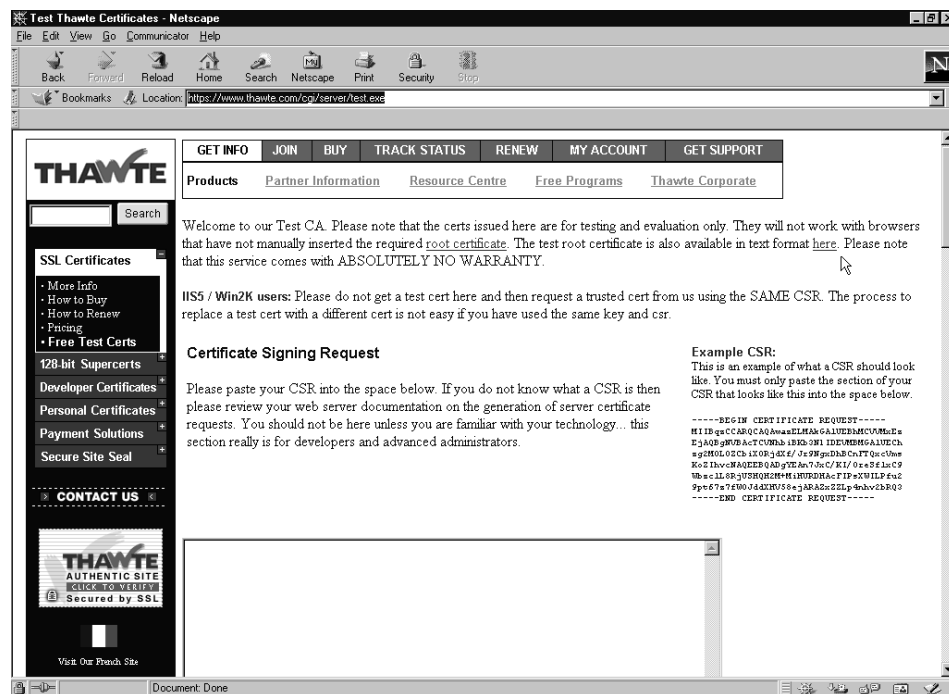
Test Thawte Certificates - Netscape
File Edit View Go Communicator Help
Back Forward Reload Home Search Netscape Print Security Stop
Bookmarks Location: https://www.thawte.com/cgi/server/test.exe

THAWTE
Search

GET INFO JOIN BUY TRACK STATUS RENEW MY ACCOUNT GET SUPPORT
Products Partner Information Resource Centre Free Programs Thawte Corporate

SSL Certificates
· More Info
· How to Buy
· How to Renew
· Pricing
· Free Test Certs
128-bit Supercerts
Developer Certificates
Personal Certificates
Payment Solutions
Secure Site Seal

CONTACT US

THAWTE
AUTHENTIC SITE
CLICK TO VERIFY
Secured by SSL

Visit Our French Site

Welcome to our Test CA. Please note that the certs issued here are for testing and evaluation only. They will not work with browsers that have not manually inserted the required root certificate. The test root certificate is also available in text format here. Please note that this service comes with ABSOLUTELY NO WARRANTY.

IIS5 / Win2K users: Please do not get a test cert here and then request a trusted cert from us using the SAME CSR. The process to replace a test cert with a different cert is not easy if you have used the same key and csr.

Certificate Signing Request

Please paste your CSR into the space below. If you do not know what a CSR is then please review your web server documentation on the generation of server certificate requests. You should not be here unless you are familiar with your technology... this section really is for developers and advanced administrators.

Example CSR:
This is an example of what a CSR should look like. You must only paste the section of your CSR that looks like this into the space below.

-----BEGIN CERTIFICATE REQUEST-----
MIIBgzCCARQCAQAwazELMAkGA1UEBhMCVVMxEz
EjAQBgNVBAcTCUNhbiBKb3N1IDEVMBMGA1UECh
sg2M0L0ZCbiX0Rj4Xf/Jz9NgnDbBCnfTQxcVms
KoZIhvcNAQEEBQADgYEAn7JxC/KI/0xeSflxC9
WbscIL8RjUSHQH2M+MiHURDHAcFIPeXWILPfu2
9pt67n7fW0JddXHU58ejARA2xZZLp4nhv2bRQ3
-----END CERTIFICATE REQUEST-----

Document: Done